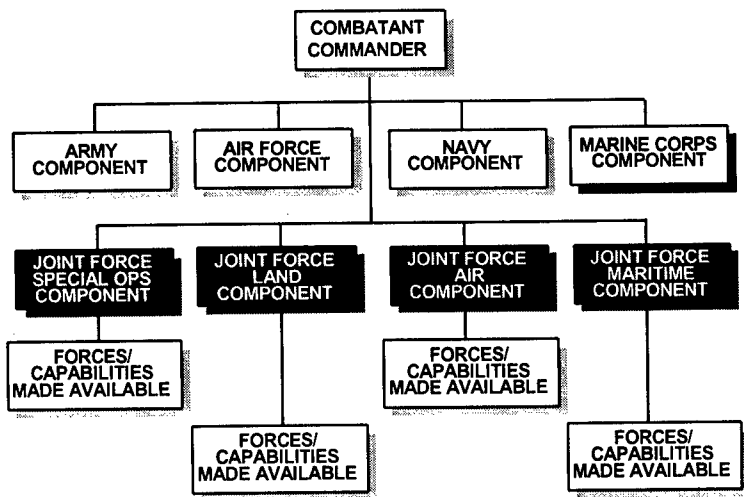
COMBATANT COMMANDER

ARMY COMPONENT

AIR FORCE COMPONENT

NAVY COMPONENT

MARINE CORPS COMPONENT

JOINT FORCE SPECIAL OPS COMPONENT

JOINT FORCE LAND COMPONENT

JOINT FORCE AIR COMPONENT

JOINT FORCE MARITIME COMPONENT

FORCES/ CAPABILITIES MADE AVAILABLE

FORCES/ CAPABILITIES MADE AVAILABLE

FORCES/ CAPABILITIES MADE AVAILABLE

FORCES/ CAPABILITIES MADE AVAILABLE